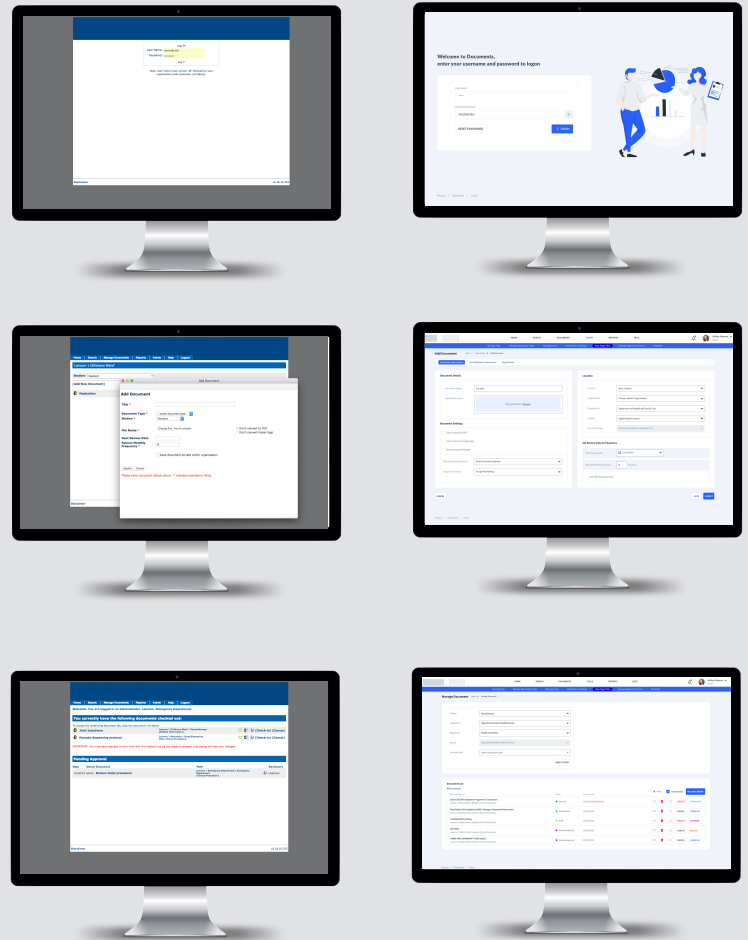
Log in
User Name:
Password:
Log in

Welcome to Documents,
enter your username and password to logon

RESET PASSWORD
LOGIN

Home | Search | Manage Documents | Reports | Admin | Help | Logout

Add Document
Add Document
Title *
Document Type *
Section *
File Name *
Next Review Date
Review Monthly Frequency *
Don't convert to PDF
Don't convert Rotate Page
Save document private within organisation
Submit
Cancel

Add Document
Document Details
Location
Document Settings
Set Review Date & Frequency
CANCEL
SAVE
SUBMIT

Home | Search | Manage Documents | Reports | Admin | Help | Logout
You currently have the following documents checked out:
Joint Injections
Pessary dispensing protocol
Pending Approval
Broken safety procedures

Manage Document
Document List